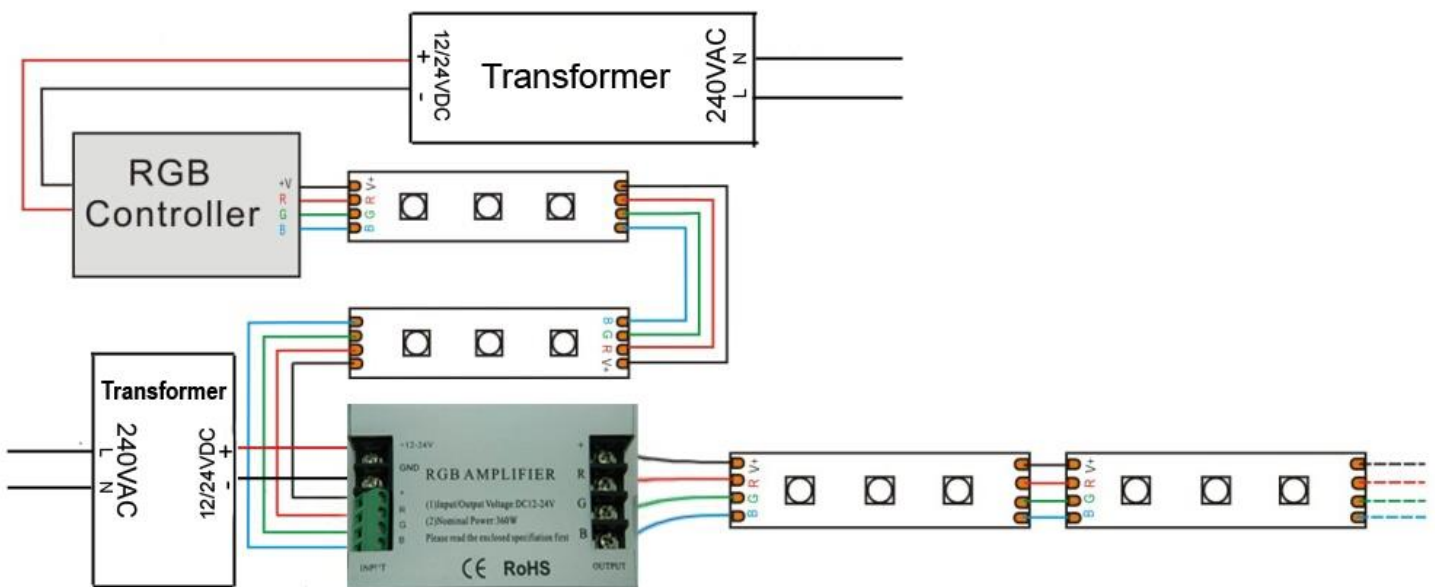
12/24VDC
+
-
Transformer
240VAC
N
L

RGB
Controller
+V
R
G
B

V+ R G B

B G R V+

Transformer
240VAC
L
N
12/24VDC
+
-

+12-24V
GND
+
R
G
B
RGB AMPLIFIER
(1)Input/Output Voltage:DC12-24V
(2)Nominal Power:360W
Please read the enclosed specification first
INPUT
CE RoHS
OUTPUT
+
R
G
B

V+ R G B

V+ R G B